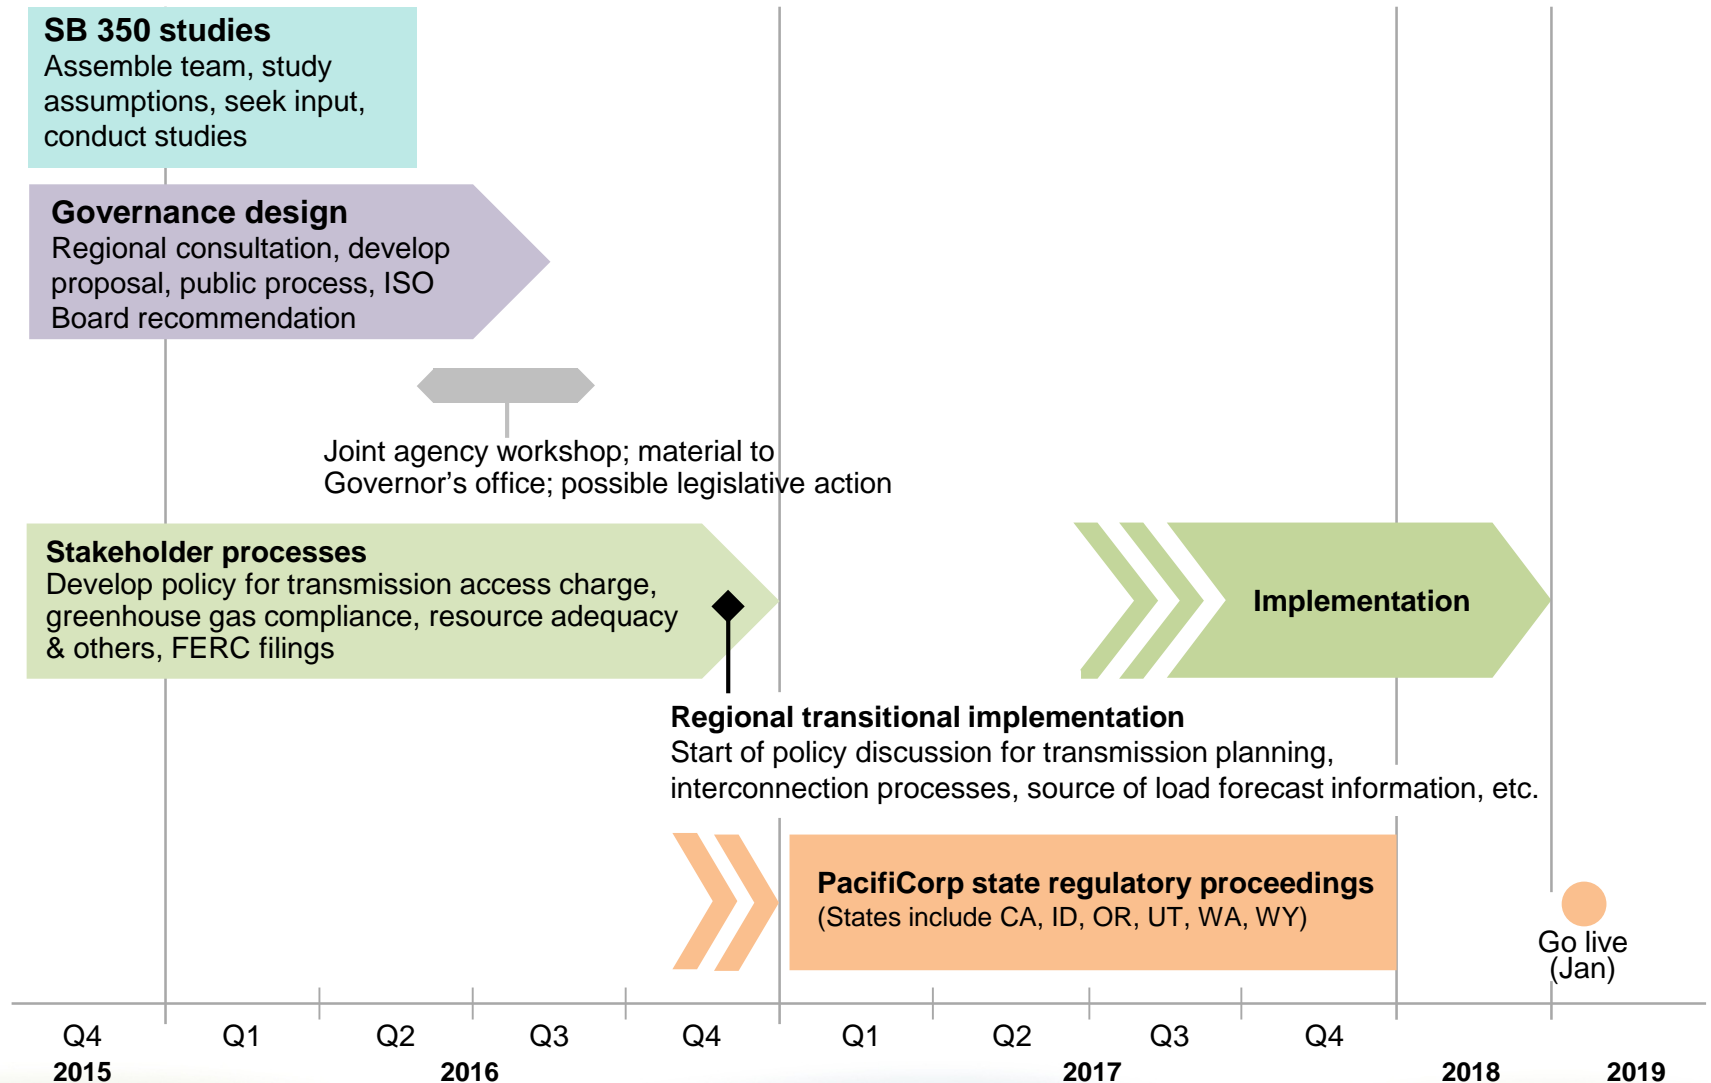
**SB 350 studies**
Assemble team, study assumptions, seek input, conduct studies

**Governance design**
Regional consultation, develop proposal, public process, ISO Board recommendation

Joint agency workshop; material to Governor's office; possible legislative action

**Stakeholder processes**
Develop policy for transmission access charge, greenhouse gas compliance, resource adequacy & others, FERC filings

**Implementation**

**Regional transitional implementation**
Start of policy discussion for transmission planning, interconnection processes, source of load forecast information, etc.

**PacifiCorp state regulatory proceedings**
(States include CA, ID, OR, UT, WA, WY)

Go live
(Jan)

Q4
2015

Q1 Q2 Q3 Q4
2016

Q1 Q2 Q3 Q4
2017

2018

2019